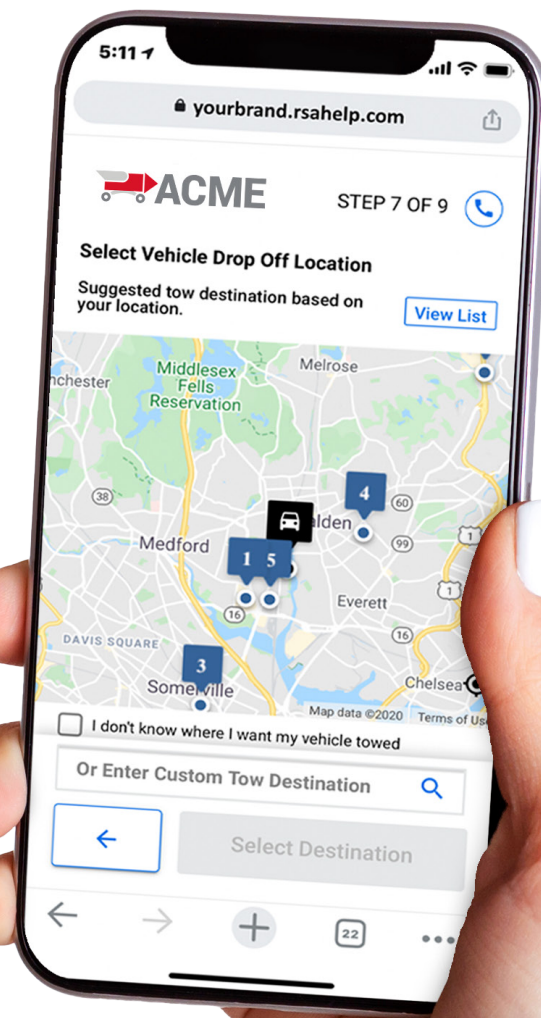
5:11

yourbrand.rsahelp.com

ACME

STEP 7 OF 9

Select Vehicle Drop Off Location

Suggested tow destination based on your location.

View List

nchester

Middlesex Fells Reservation

Melrose

38

4

60

Medford

1

5

alden

99

Everett

16

16

DAVIS SQUARE

3

Somerville

Chelsea

Map data ©2020

Terms of Use

I don't know where I want my vehicle towed

Or Enter Custom Tow Destination

←

Select Destination

22